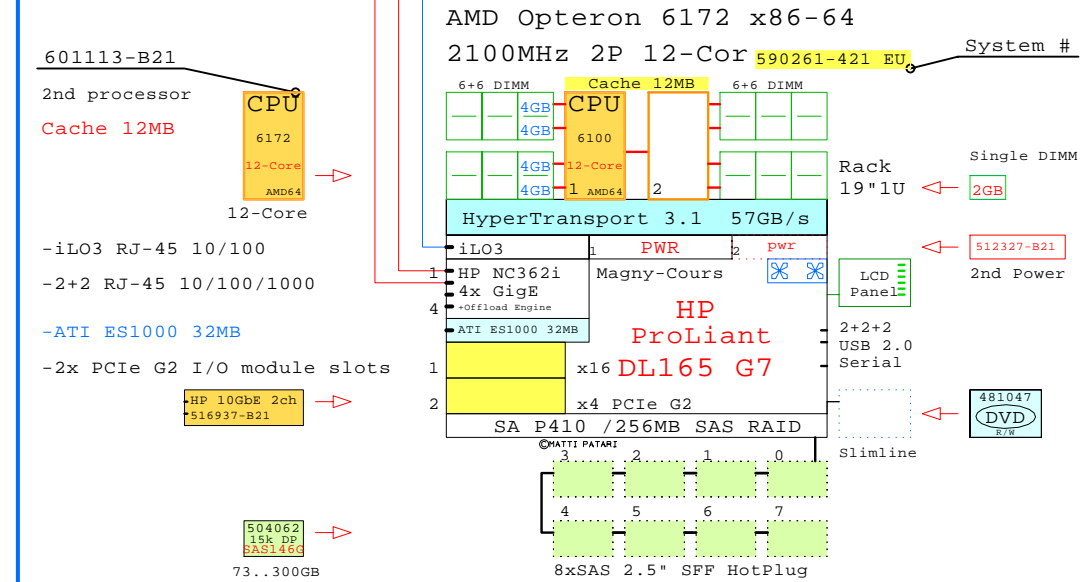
AMD Opteron 6172 x86-64

2100MHz 2P 12-Cor 590261-421 EU

System #

601113-B21

2nd processor

Cache 12MB

CPU
6172
12-Core
AMD64

12-Core

6+6 DIMM

Cache 12MB

6+6 DIMM

4GB
4GB
4GB
4GB

CPU
6100
12-Core
1 AMD64

2

Rack
19"1U

Single DIMM

2GB

HyperTransport 3.1 57GB/s

-iLO3 RJ-45 10/100

iLO3

1 PWR 2 pwr

512327-B21

2nd Power

-2+2 RJ-45 10/100/1000

1 HP NC362i
4x GigE
4 +Offload Engine

Magny-Cours

LCD
Panel

-ATI ES1000 32MB

ATI ES1000 32MB

HP
ProLiant
DL165 G7

2+2+2
USB 2.0
Serial

-2x PCIe G2 I/O module slots

1

x16

HP 10GbE 2ch
516937-B21

2

x4 PCIe G2

481047
DVD
R/W

SA P410 /256MB SAS RAID

©MATTI PATARI

Slimline

3 2 1 0

4 5 6 7

504062
15k DP
SAS146G

73..300GB

8xSAS 2.5" SFF HotPlug